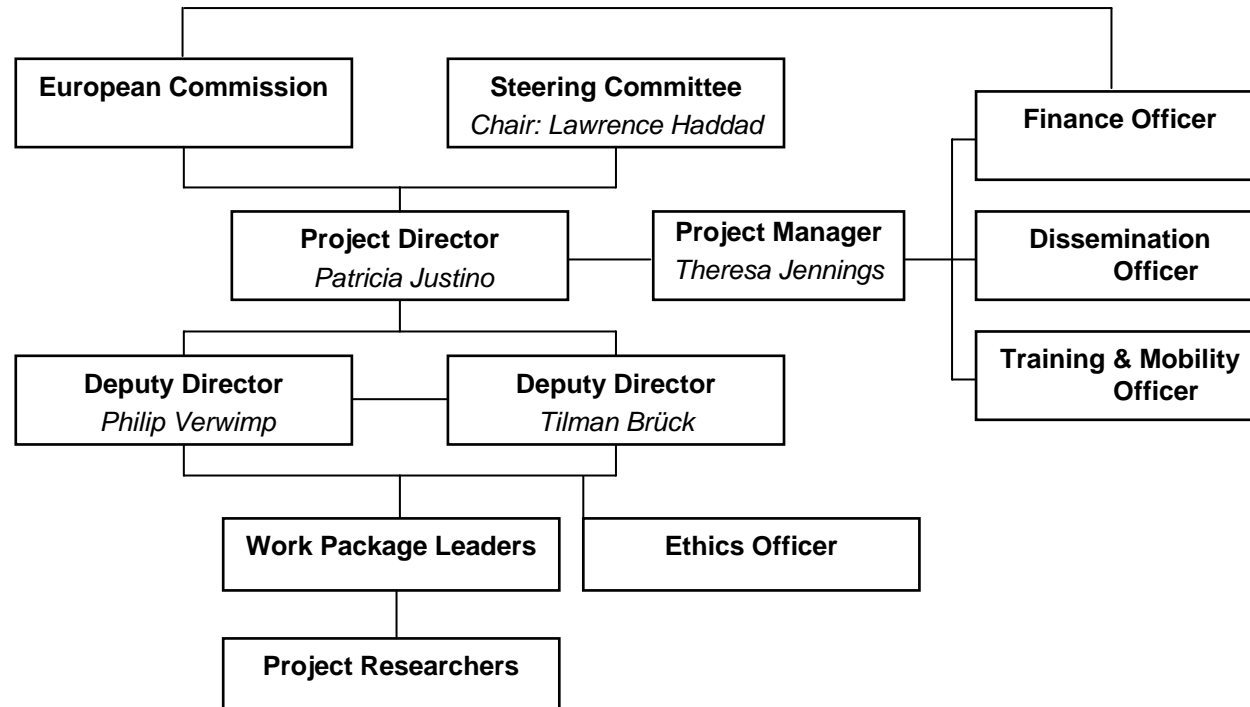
European Commission

Steering Committee
Chair: Lawrence Haddad

Finance Officer

Project Director
Patricia Justino

Project Manager
Theresa Jennings

Dissemination Officer

Training & Mobility Officer

Deputy Director
Philip Verwimp

Deputy Director
Tilman Brück

Work Package Leaders

Ethics Officer

Project Researchers